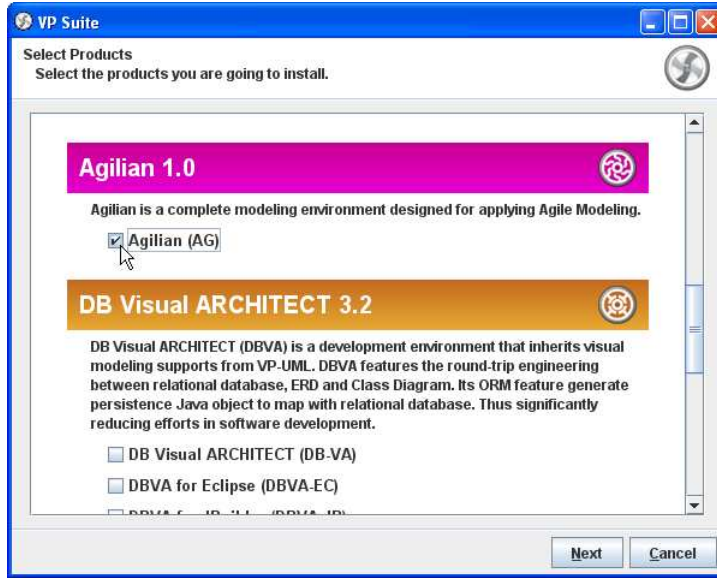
VP Suite

Select Products
Select the products you are going to install.

Agilian 1.0

Agilian is a complete modeling environment designed for applying Agile Modeling.

Agilian (AG)

DB Visual ARCHITECT 3.2

DB Visual ARCHITECT (DBVA) is a development environment that inherits visual modeling supports from VP-UML. DBVA features the round-trip engineering between relational database, ERD and Class Diagram. Its ORM feature generate persistence Java object to map with relational database. Thus significantly reducing efforts in software development.

DB Visual ARCHITECT (DB-VA)

DBVA for Eclipse (DBVA-EC)

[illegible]

Next

Cancel